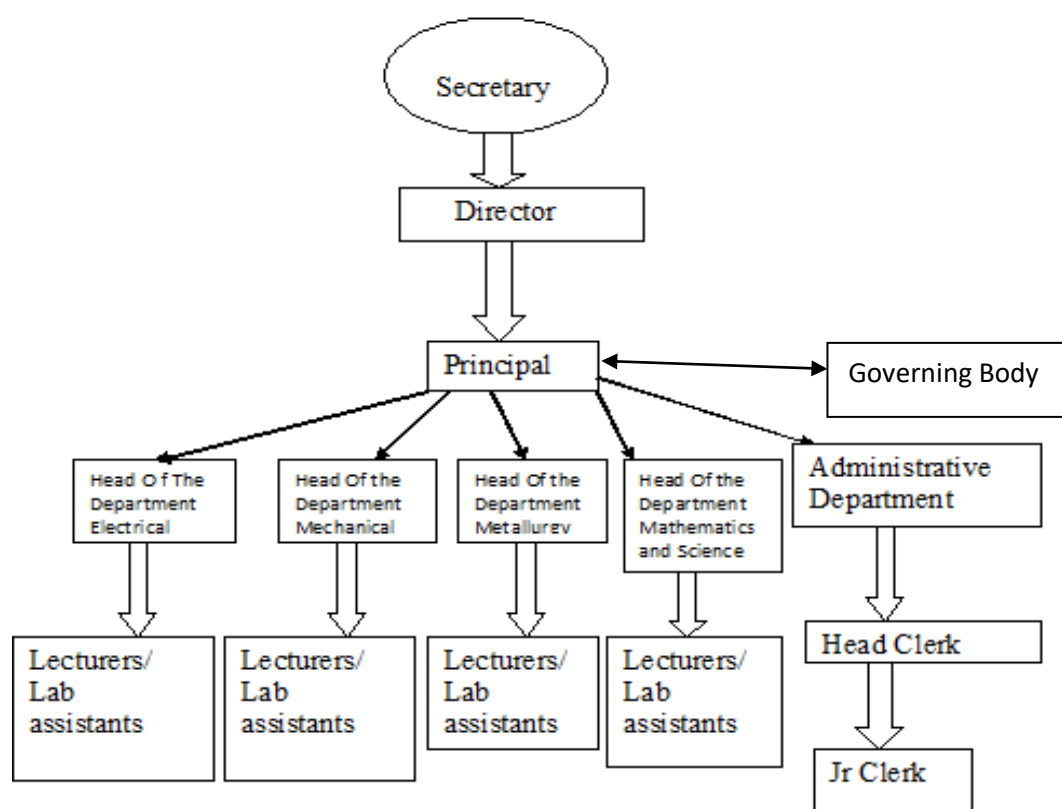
Secretary

Director

Principal

Governing Body

Head O f The Department Electrical

Head Of the Department Mechanical

Head Of the Department Metallurey

Head Of the Department Mathematics and Science

Administrative Department

Lecturers/ Lab assistants

Lecturers/ Lab assistants

Lecturers/ Lab assistants

Lecturers/ Lab assistants

Head Clerk

Jr Clerk